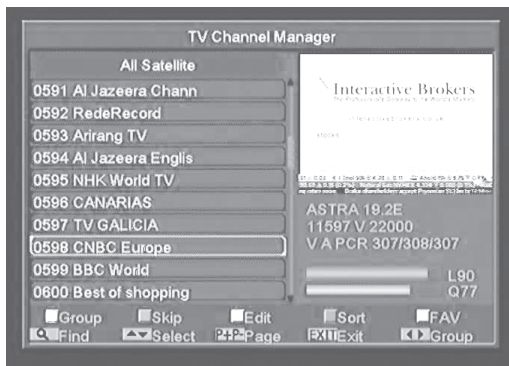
TV Channel Manager

All Satellite

0591 Al Jazeera Chann
0592 RedeRecord
0593 Arirang TV
0594 Al Jazeera Englis
0595 NHK World TV
0596 CANARIAS
0597 TV GALICIA
0598 CNBC Europe
0599 BBC World
0600 Best of shopping

Interactive Brokers
The Professional's Gateway to the World's Markets

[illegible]

ASTRA 19.2E
11597 V 22000
V A PCR 307/308/307

L90
Q77

Group Skip Edit Sort FAV
Find Select P+P- Page EXIT Exit Group